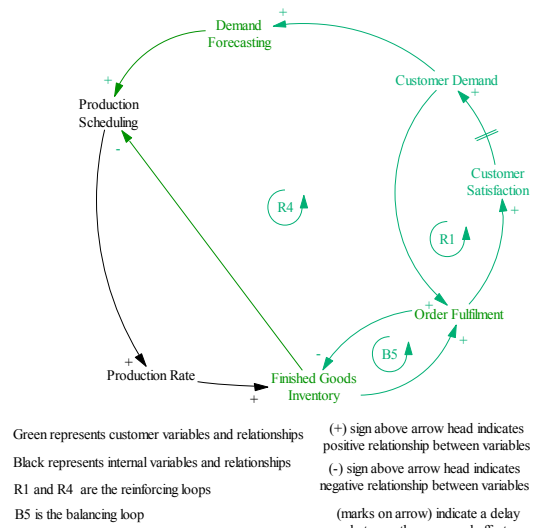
Demand Forecasting

+

+

Production Scheduling

-

Customer Demand

+

Customer Satisfaction

+

R4

R1

+

Order Fulfilment

+

-

B5

+

Production Rate

+

Finished Goods Inventory

+

Green represents customer variables and relationships

Black represents internal variables and relationships

R1 and R4 are the reinforcing loops

B5 is the balancing loop

(+) sign above arrow head indicates positive relationship between variables

(-) sign above arrow head indicates negative relationship between variables

(marks on arrow) indicate a delay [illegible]